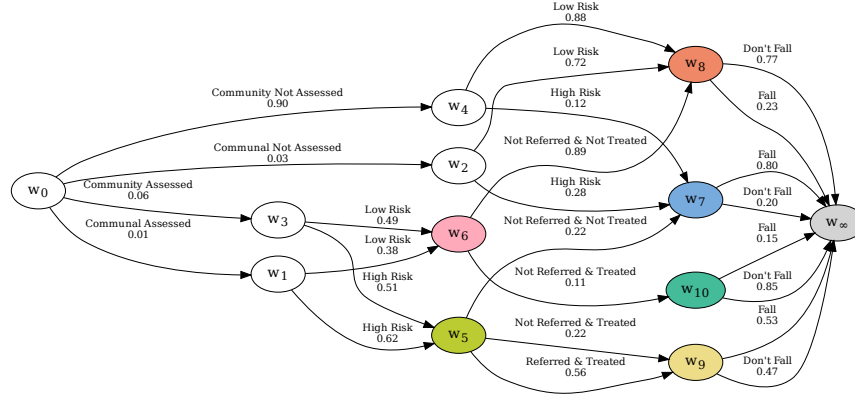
Low Risk
0.88

Low Risk
0.72

Don't Fall
0.77

$w_8$

Community Not Assessed
0.90

$w_4$

High Risk
0.12

Fall
0.23

Not Referred & Not Treated
0.89

Communal Not Assessed
0.03

$w_2$

Fall
0.80

$w_0$

Community Assessed
0.06

High Risk
0.28

Don't Fall
0.20

$w_7$

$w_\infty$

Communal Assessed
0.01

$w_3$

Low Risk
0.49

Not Referred & Not Treated
0.22

$w_6$

Low Risk
0.38

Fall
0.15

$w_1$

High Risk
0.51

Not Referred & Treated
0.11

$w_{10}$

Don't Fall
0.85

High Risk
0.62

$w_5$

Not Referred & Treated
0.22

Fall
0.53

$w_9$

Referred & Treated
0.56

Don't Fall
0.47